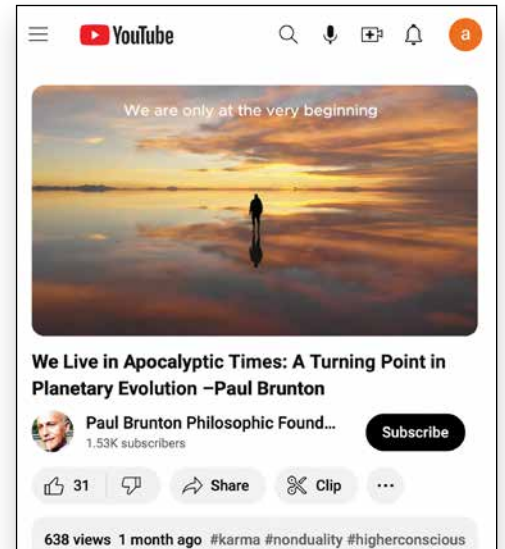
YouTube

a

We are only at the very beginning

We Live in Apocalyptic Times: A Turning Point in Planetary Evolution –Paul Brunton

Paul Brunton Philosophic Found...
1.53K subscribers

Subscribe

31

Share

Clip

...

638 views 1 month ago #karma #nonduality #higherconscious